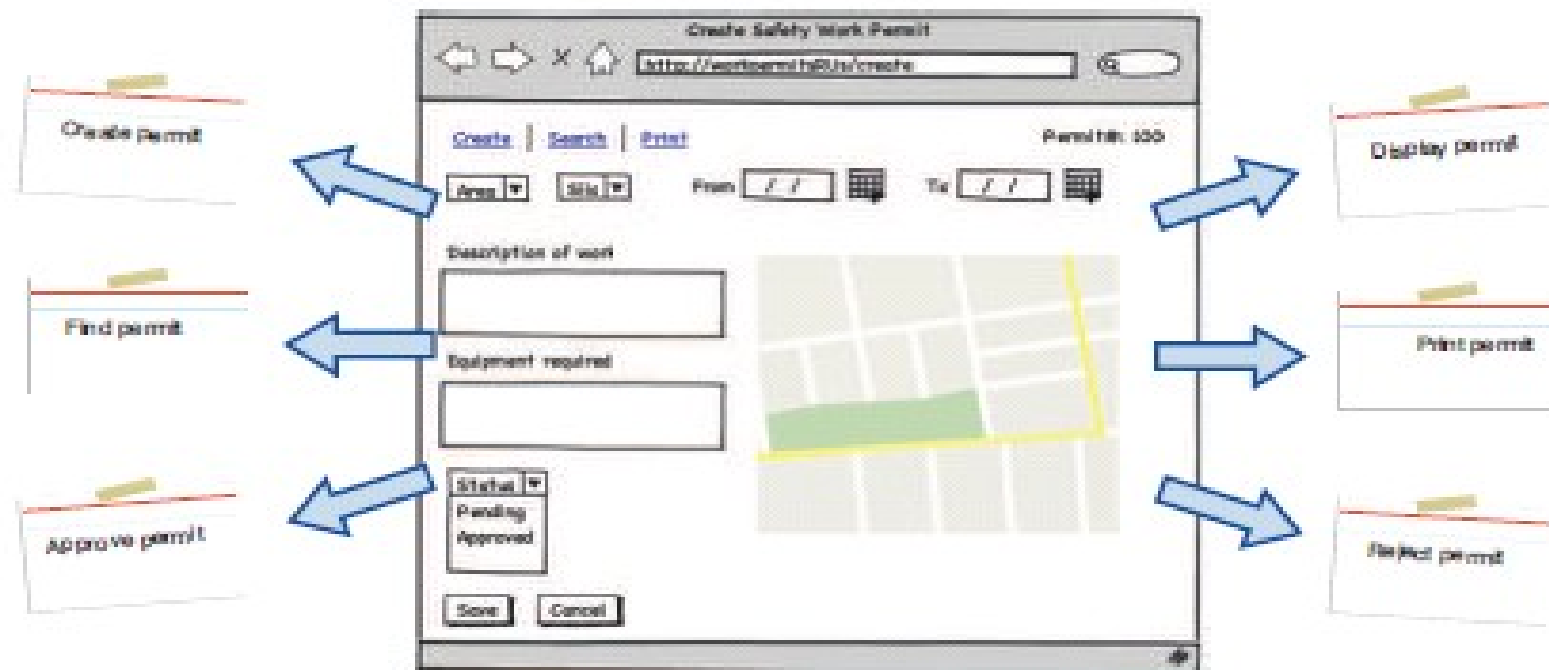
Create permit

Find permit

Approve permit

Create Safety Work Permit

http://workpermits/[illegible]/create

Create | Search | Print

Permit no: 100

Area ▼ Site ▼ From / / To / /

Description of work

Equipment required

Status ▼
Pending
Approved

Save Cancel

Display permit

Print permit

Reject permit